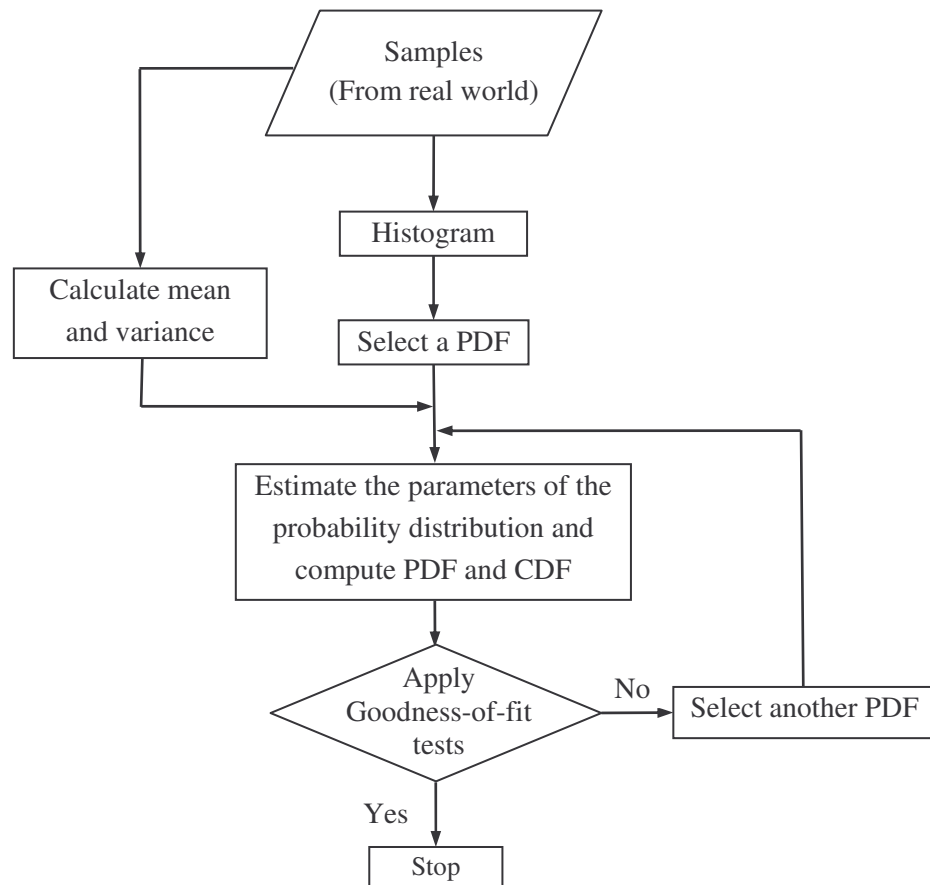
Samples
(From real world)

Histogram

Calculate mean and variance

Select a PDF

Estimate the parameters of the probability distribution and compute PDF and CDF

Apply Goodness-of-fit tests

No

Select another PDF

Yes

Stop